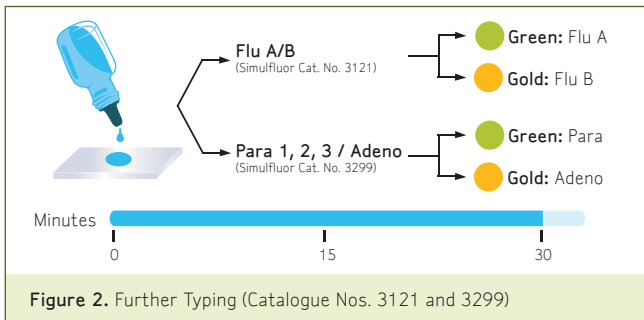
Flu A/B
(Simulfluor Cat. No. 3121)

Green: Flu A

Gold: Flu B

Para 1, 2, 3 / Adeno
(Simulfluor Cat. No. 3299)

Green: Para

Gold: Adeno

Minutes

0

15

30

Figure 2. Further Typing (Catalogue Nos. 3121 and 3299)